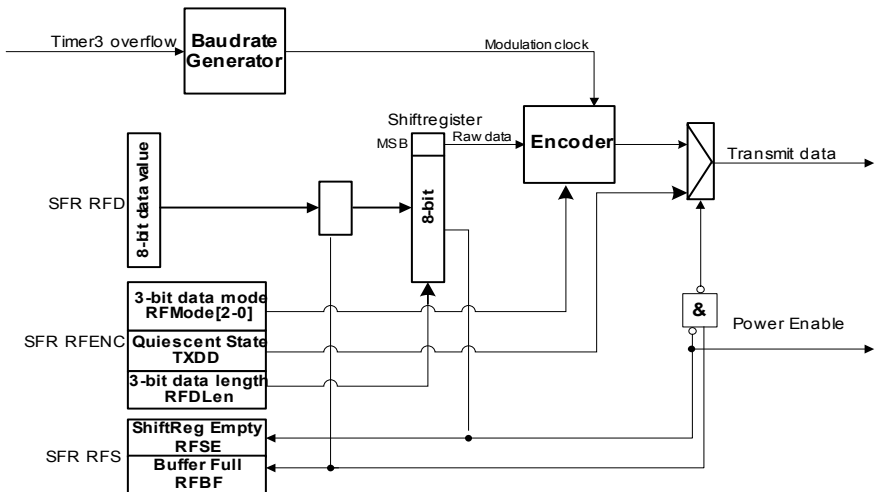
Timer3 overflow
Baudrate Generator
Modulation clock
Shiftregister
MSB
Raw data
Encoder
Transmit data
8-bit data value
SFR RFD
8-bit
3-bit data mode RFMode[2-0]
&
Power Enable
SFR RFENC
Quiescent State TXDD
3-bit data length RFDLen
ShiftReg Empty RFSE
SFR RFS
Buffer Full RFBF